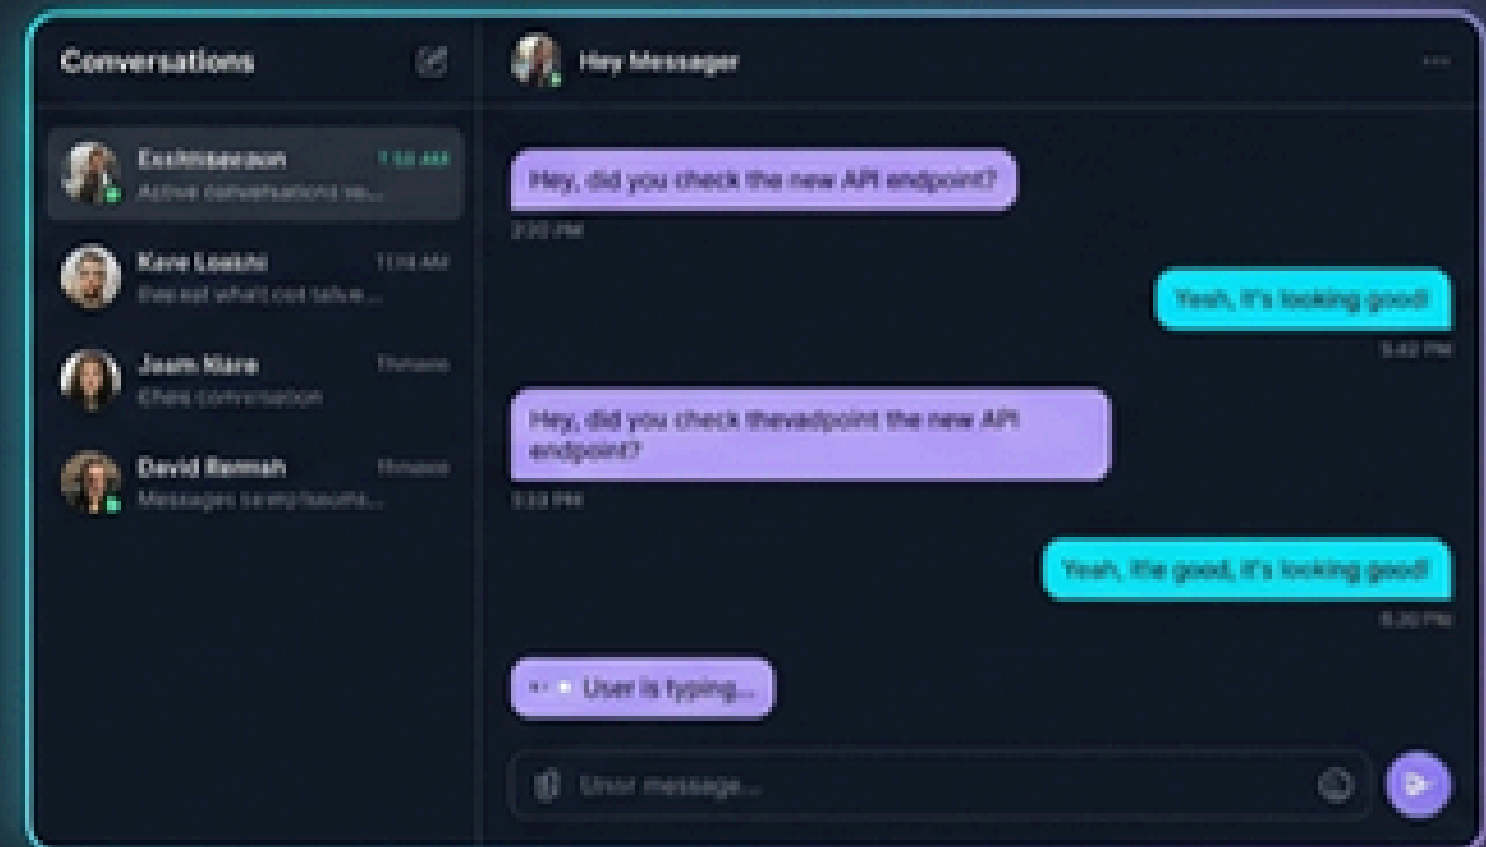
Conversations

Exchhsaxaon 7:58 AM
Active conversations w...

Kave Loasic 11:15 AM
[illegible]

Jeam Nare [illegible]
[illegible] conversation

David Remah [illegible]
Messages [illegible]

Hey Messager

Hey, did you check the new API endpoint?
2:20 PM

Yeah, it's looking good!
5:42 PM

Hey, did you check thevadpoint the new API endpoint?
3:33 PM

Yeah, the good, it's looking good!
6:20 PM

User is typing...

Unor message...